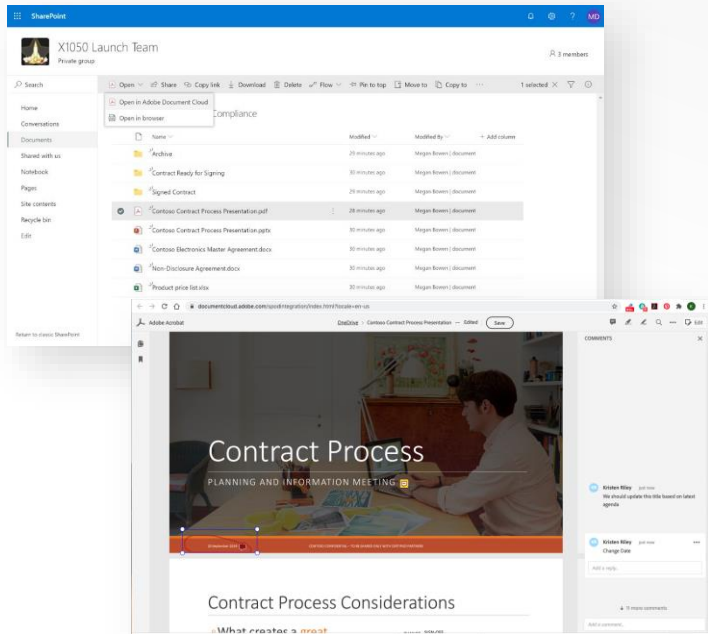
SharePoint

MD

X1050 Launch Team

Private group

3 members

Search

Open

Share

Copy link

Download

Delete

Flow

Pin to top

Move to

Copy to

1 selected

Open in Adobe Document Cloud

Open in browser

Compliance

Home

Conversations

Documents

Shared with us

Notebook

Pages

Site contents

Recycle bin

Edit

| Name | Modified | Modified By | + Add column |
|---|---|---|---|
| Archive | 29 minutes ago | Megan Bowen \| document | |
| Contract Ready for Signing | 30 minutes ago | Megan Bowen \| document | |
| Signed Contract | 29 minutes ago | Megan Bowen \| document | |
| Contoso Contract Process Presentation.pdf | 28 minutes ago | Megan Bowen \| document | |
| Contoso Contract Process Presentation.pptx | 30 minutes ago | Megan Bowen \| document | |
| Contoso Electronics Master Agreement.docx | 30 minutes ago | Megan Bowen \| document | |
| Non-Disclosure Agreement.docx | 30 minutes ago | Megan Bowen \| document | |
| Product price list.xlsx | 30 minutes ago | Megan Bowen \| document | |

Return to classic SharePoint

documentcloud.adobe.com/spodintegration/index.html?locale=en-us

Adobe Acrobat

OneDrive › Contoso Contract Process Presentation — Edited

Save

Edit

COMMENTS

Contract Process

PLANNING AND INFORMATION MEETING

Kristen Riley just now
We should update this title based on latest agenda

Kristen Riley just now
Change Date

Add a reply...

11 more comments

Add a comment...

Contract Process Considerations

What creates a great